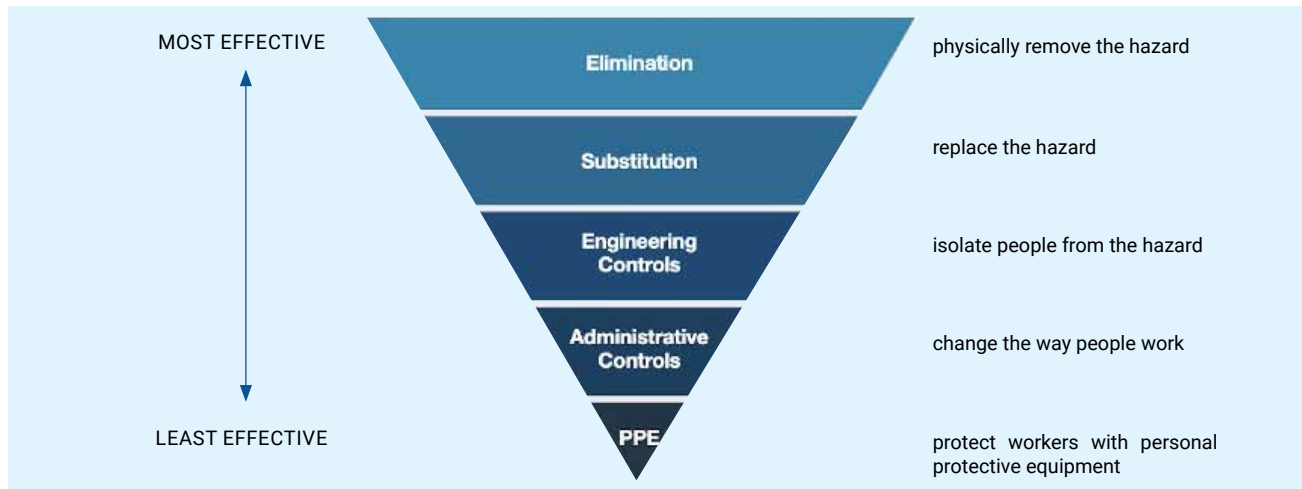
MOST EFFECTIVE

LEAST EFFECTIVE

Elimination

Substitution

Engineering Controls

Administrative Controls

PPE

physically remove the hazard

replace the hazard

isolate people from the hazard

change the way people work

protect workers with personal protective equipment